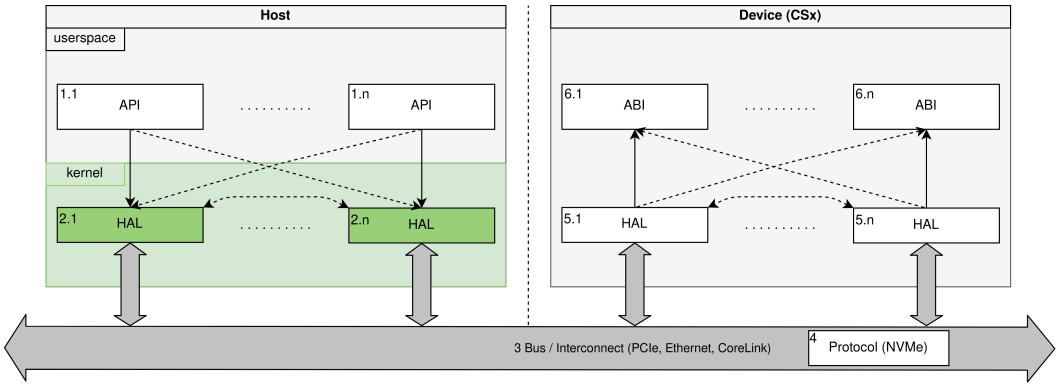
Host

userspace

1.1
API

..........

1.n
API

kernel

2.1
HAL

..........

2.n
HAL

Device (CSx)

6.1
ABI

..........

6.n
ABI

5.1
HAL

..........

5.n
HAL

3 Bus / Interconnect (PCIe, Ethernet, CoreLink)

4
Protocol (NVMe)